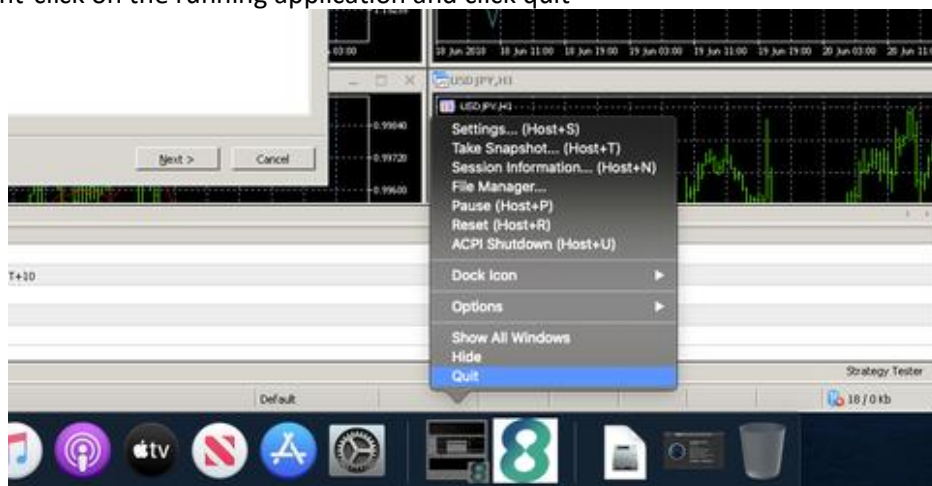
ht-click on the running application and click quit

03:00

18 Jun 2018 18 Jun 11:00 18 Jun 19:00 19 Jun 03:00 19 Jun 11:00 19 Jun 19:00 20 Jun 03:00 20 Jun 11:

USDJPY,H1

USDJPY,H1

0.99840

0.99720

0.99600

Next >

Cancel

Settings... (Host+S)
Take Snapshot... (Host+T)
Session Information... (Host+N)
File Manager...
Pause (Host+P)
Reset (Host+R)
ACPI Shutdown (Host+U)

Dock Icon

Options

Show All Windows
Hide
Quit

T+10

Strategy Tester

Default

18 / 0 kb

tv